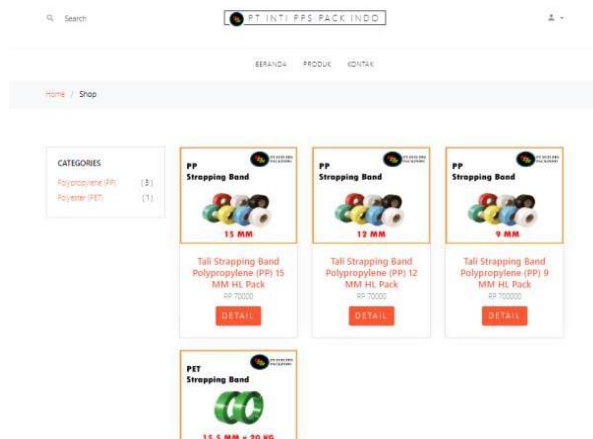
Search

PT INTI PPS PACK INDO

BERANDA PRODUK KONTAK

Home / Shop

CATEGORIES

Polypropylene (PP) (3)

Polyester (PET) (1)

PP
Strapping Band

15 MM

Tali Strapping Band Polypropylene (PP) 15 MM HL Pack

RP 70000

DETAIL

PP
Strapping Band

12 MM

Tali Strapping Band Polypropylene (PP) 12 MM HL Pack

RP 70000

DETAIL

PP
Strapping Band

9 MM

Tali Strapping Band Polypropylene (PP) 9 MM HL Pack

RP 700000

DETAIL

PET
Strapping Band

15.5 MM x 20 KG